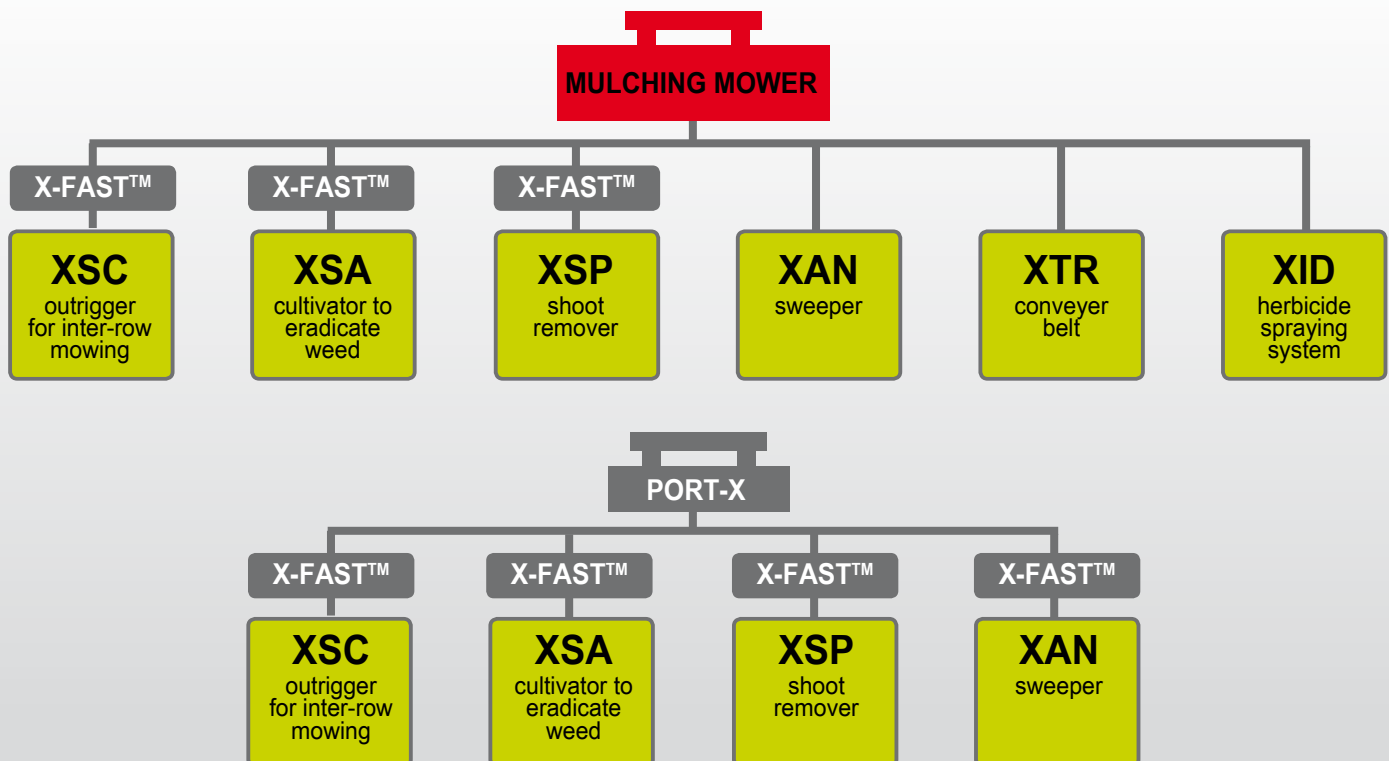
MULCHING MOWER

X-FAST$^{TM}$
XSC
outrigger for inter-row mowing

X-FAST$^{TM}$
XSA
cultivator to eradicate weed

X-FAST$^{TM}$
XSP
shoot remover

XAN
sweeper

XTR
conveyer belt

XID
herbicide spraying system

PORT-X

X-FAST$^{TM}$
XSC
outrigger for inter-row mowing

X-FAST$^{TM}$
XSA
cultivator to eradicate weed

X-FAST$^{TM}$
XSP
shoot remover

X-FAST$^{TM}$
XAN
sweeper